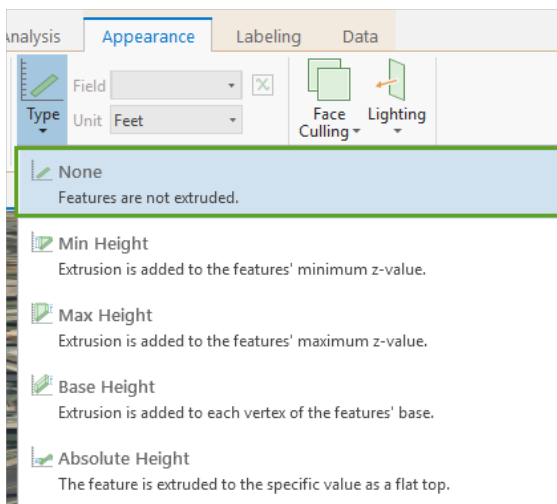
nalysis Appearance Labeling Data

Type Field Unit Feet

Face Culling Lighting

None
Features are not extruded.

Min Height
Extrusion is added to the features' minimum z-value.

Max Height
Extrusion is added to the features' maximum z-value.

Base Height
Extrusion is added to each vertex of the features' base.

Absolute Height
The feature is extruded to the specific value as a flat top.